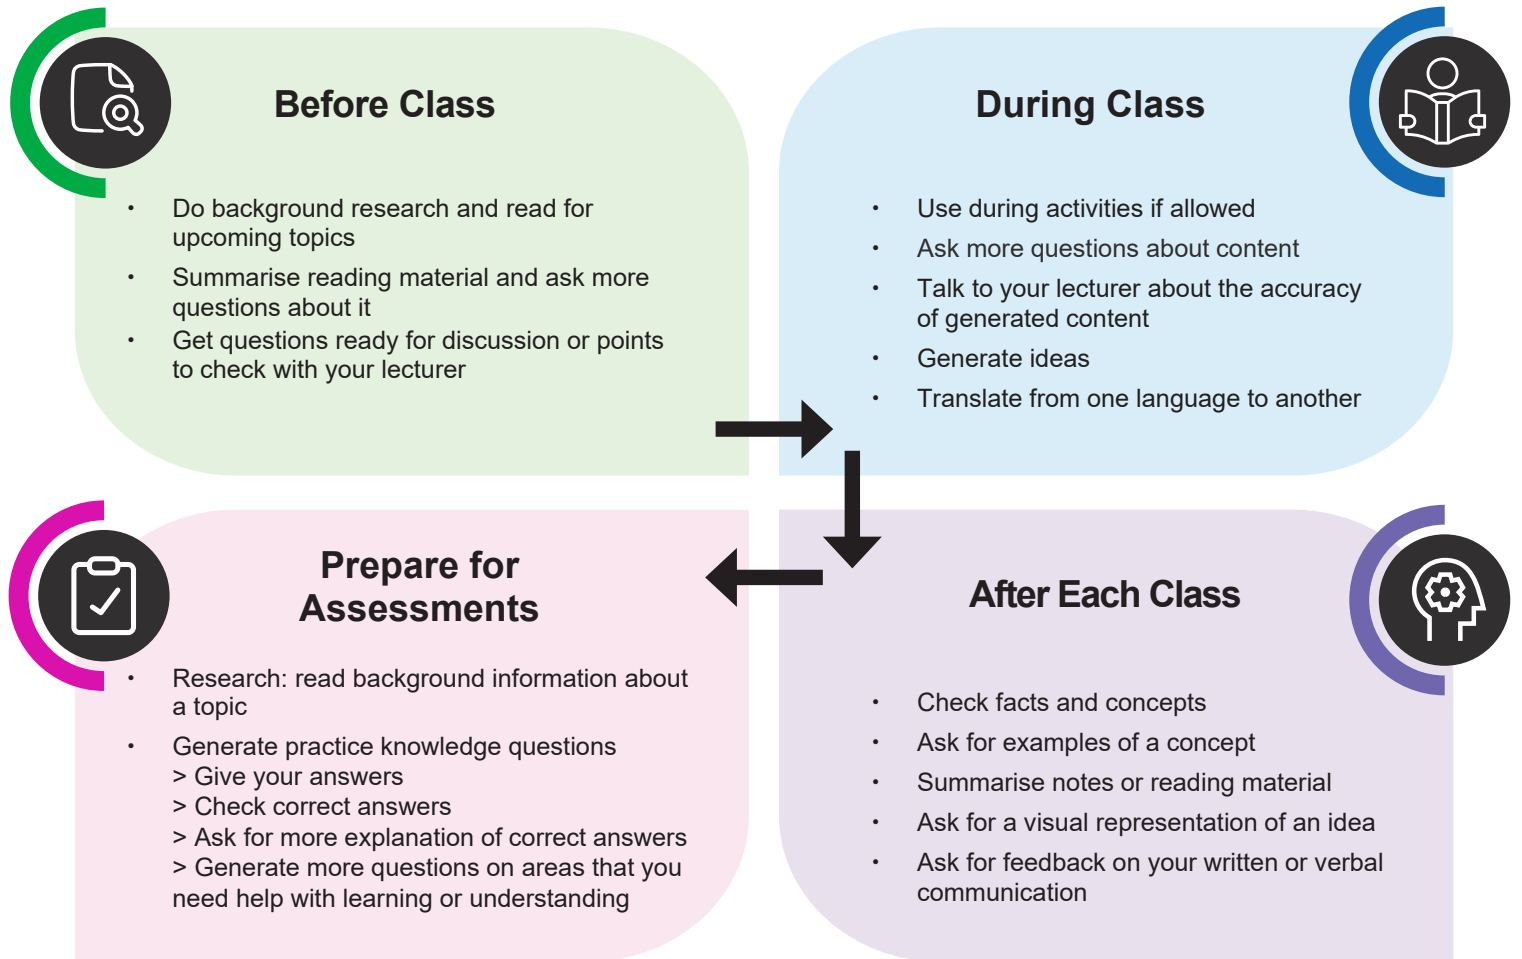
Before Class

- Do background research and read for upcoming topics
- Summarise reading material and ask more questions about it
- Get questions ready for discussion or points to check with your lecturer

During Class

- Use during activities if allowed
- Ask more questions about content
- Talk to your lecturer about the accuracy of generated content
- Generate ideas
- Translate from one language to another

After Each Class

- Check facts and concepts
- Ask for examples of a concept
- Summarise notes or reading material
- Ask for a visual representation of an idea
- Ask for feedback on your written or verbal communication

Prepare for Assessments

- Research: read background information about a topic
- Generate practice knowledge questions
> Give your answers
> Check correct answers
> Ask for more explanation of correct answers
> Generate more questions on areas that you need help with learning or understanding